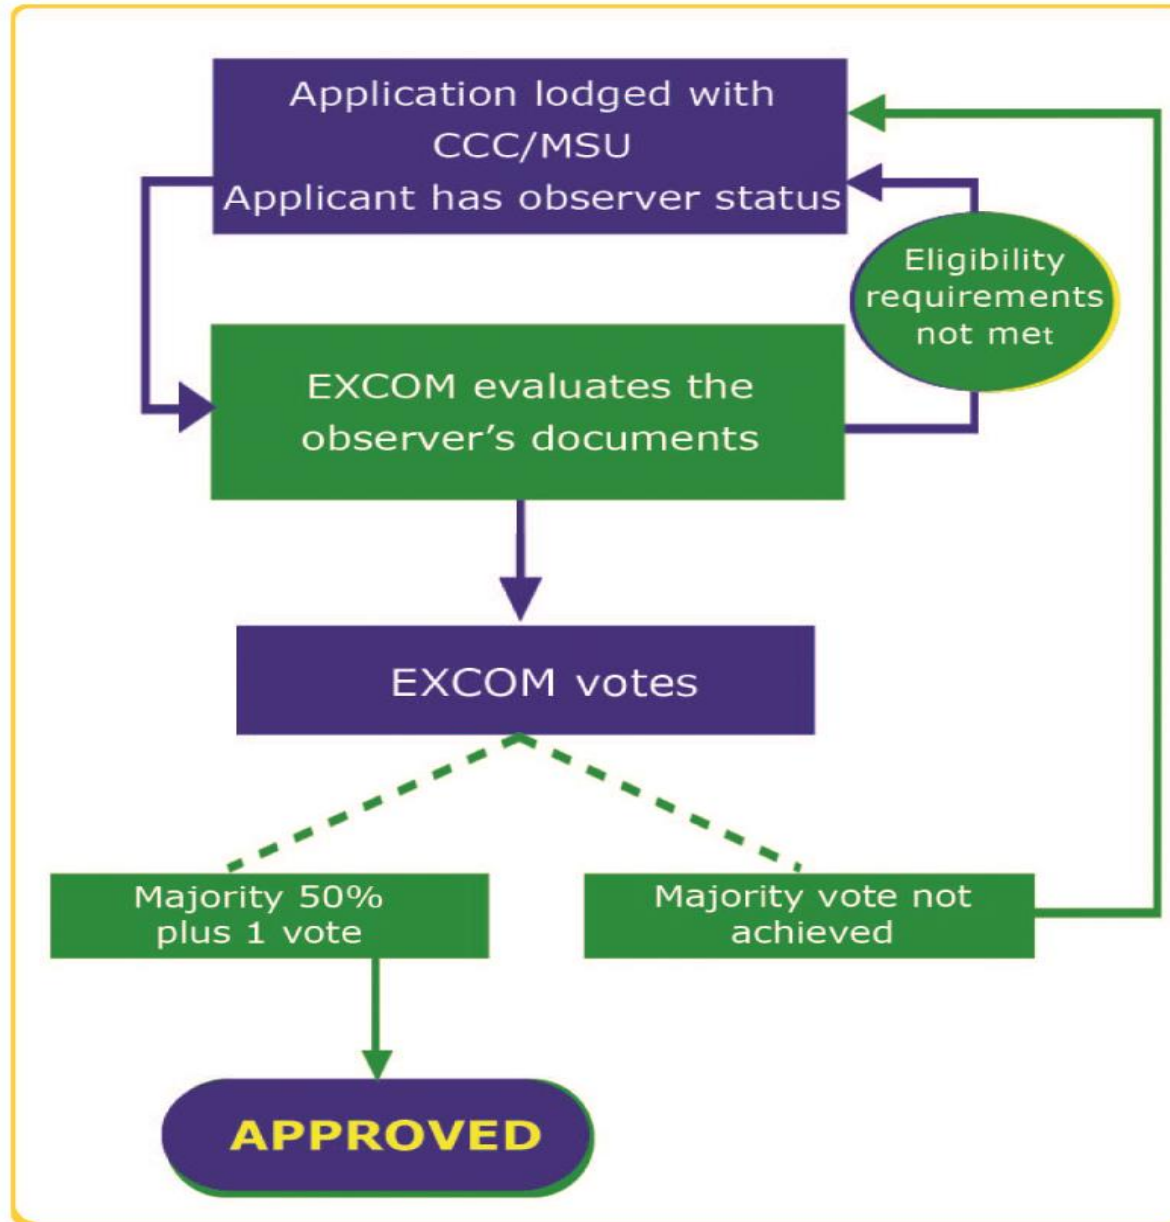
Application lodged with CCC/MSU
Applicant has observer status

Eligibility requirements not met

EXCOM evaluates the observer's documents

EXCOM votes

Majority 50% plus 1 vote

Majority vote not achieved

APPROVED